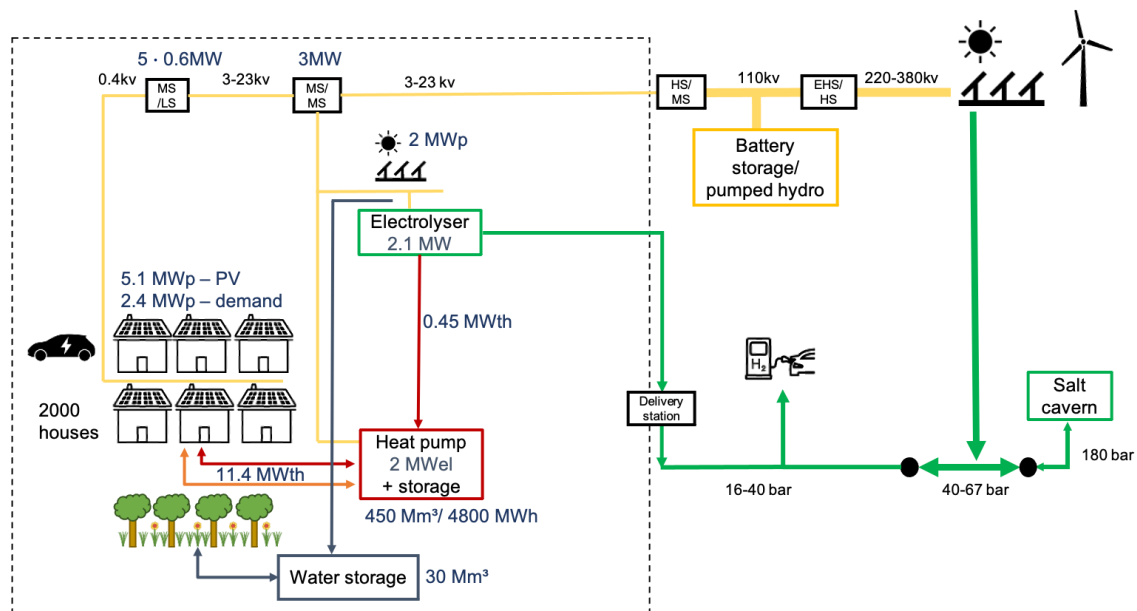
5 · 0.6MW
3MW
0.4kv
MS /LS
3-23kv
MS/ MS
3-23 kv
HS/ MS
110kv
EHS/ HS
220-380kv

Battery storage/ pumped hydro

2 MWp

Electrolyser
2.1 MW

5.1 MWp – PV
2.4 MWp – demand

0.45 MWth

2000 houses

Delivery station

$H_2$

Salt cavern

Heat pump
2 MWel
+ storage

11.4 MWth

180 bar

16-40 bar

40-67 bar

450 Mm³/ 4800 MWh

Water storage
30 Mm³